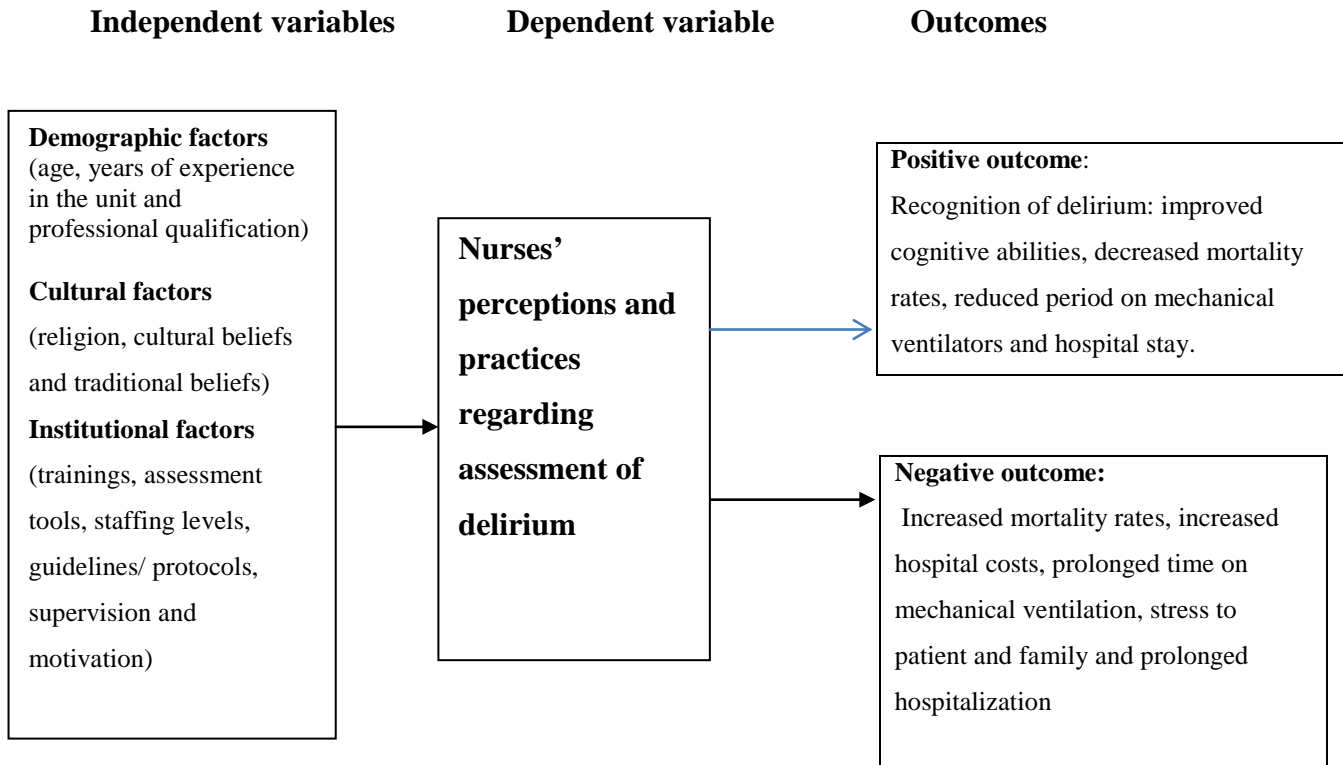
**Independent variables** **Dependent variable** **Outcomes**

**Demographic factors** (age, years of experience in the unit and professional qualification)

**Cultural factors** (religion, cultural beliefs and traditional beliefs)

**Institutional factors** (trainings, assessment tools, staffing levels, guidelines/ protocols, supervision and motivation)

**Nurses' perceptions and practices regarding assessment of delirium**

**Positive outcome**: Recognition of delirium: improved cognitive abilities, decreased mortality rates, reduced period on mechanical ventilators and hospital stay.

**Negative outcome:** Increased mortality rates, increased hospital costs, prolonged time on mechanical ventilation, stress to patient and family and prolonged hospitalization